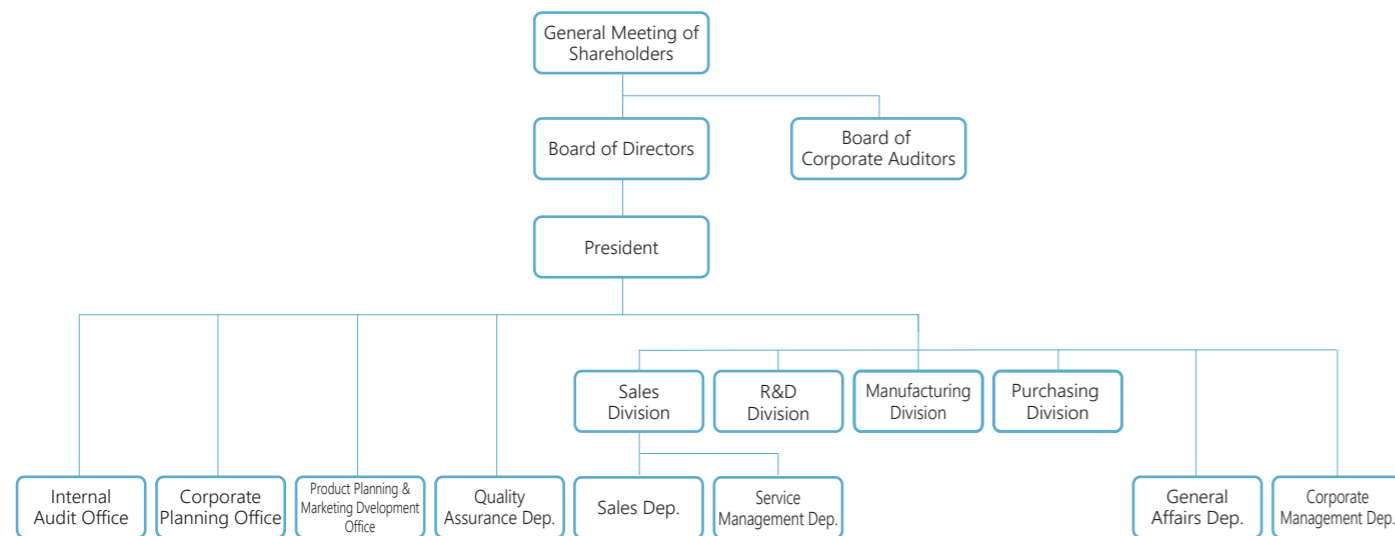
General Meeting of Shareholders

Board of Directors

Board of Corporate Auditors

President

Sales Division

R&D Division

Manufacturing Division

Purchasing Division

Internal Audit Office

Corporate Planning Office

Product Planning & Marketing Dvelopment Office

Quality Assurance Dep.

Sales Dep.

Service Management Dep.

General Affairs Dep.

Corporate Management Dep.